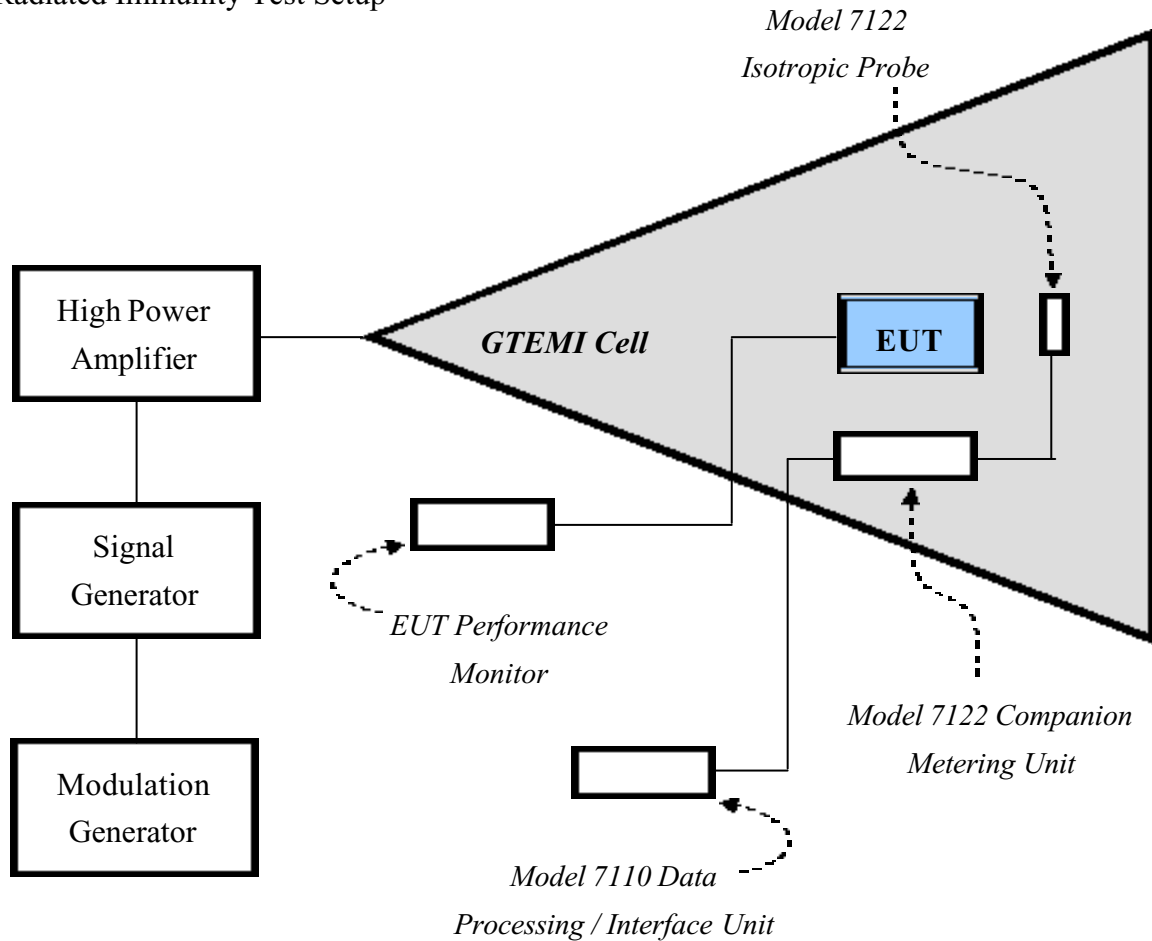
Radiated Immunity Test Setup

Model 7122
Isotropic Probe

High Power Amplifier

GTEMI Cell

EUT

Signal Generator

EUT Performance Monitor

Model 7122 Companion Metering Unit

Modulation Generator

Model 7110 Data Processing / Interface Unit